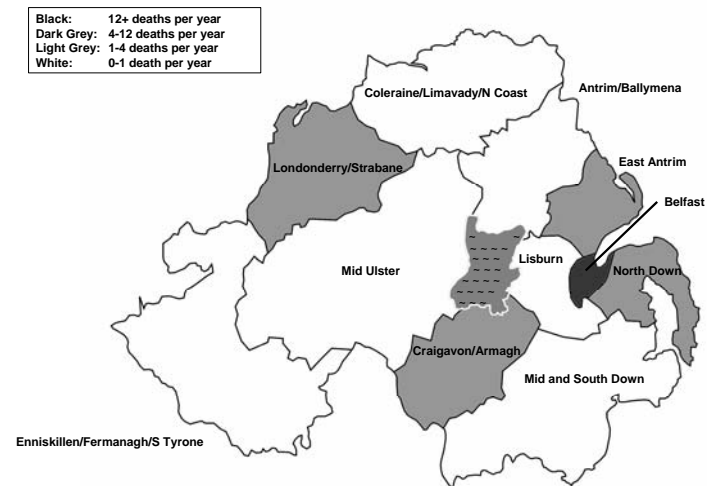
| | |
|---|---|
| Black: | 12+ deaths per year |
| Dark Grey: | 4-12 deaths per year |
| Light Grey: | 1-4 deaths per year |
| White: | 0-1 death per year |

Coleraine/Limavady/N Coast

Antrim/Ballymena

Londonderry/Strabane

East Antrim

Belfast

Lisburn

Mid Ulster

North Down

Craigavon/Armagh

Mid and South Down

Enniskillen/Fermanagh/S Tyrone